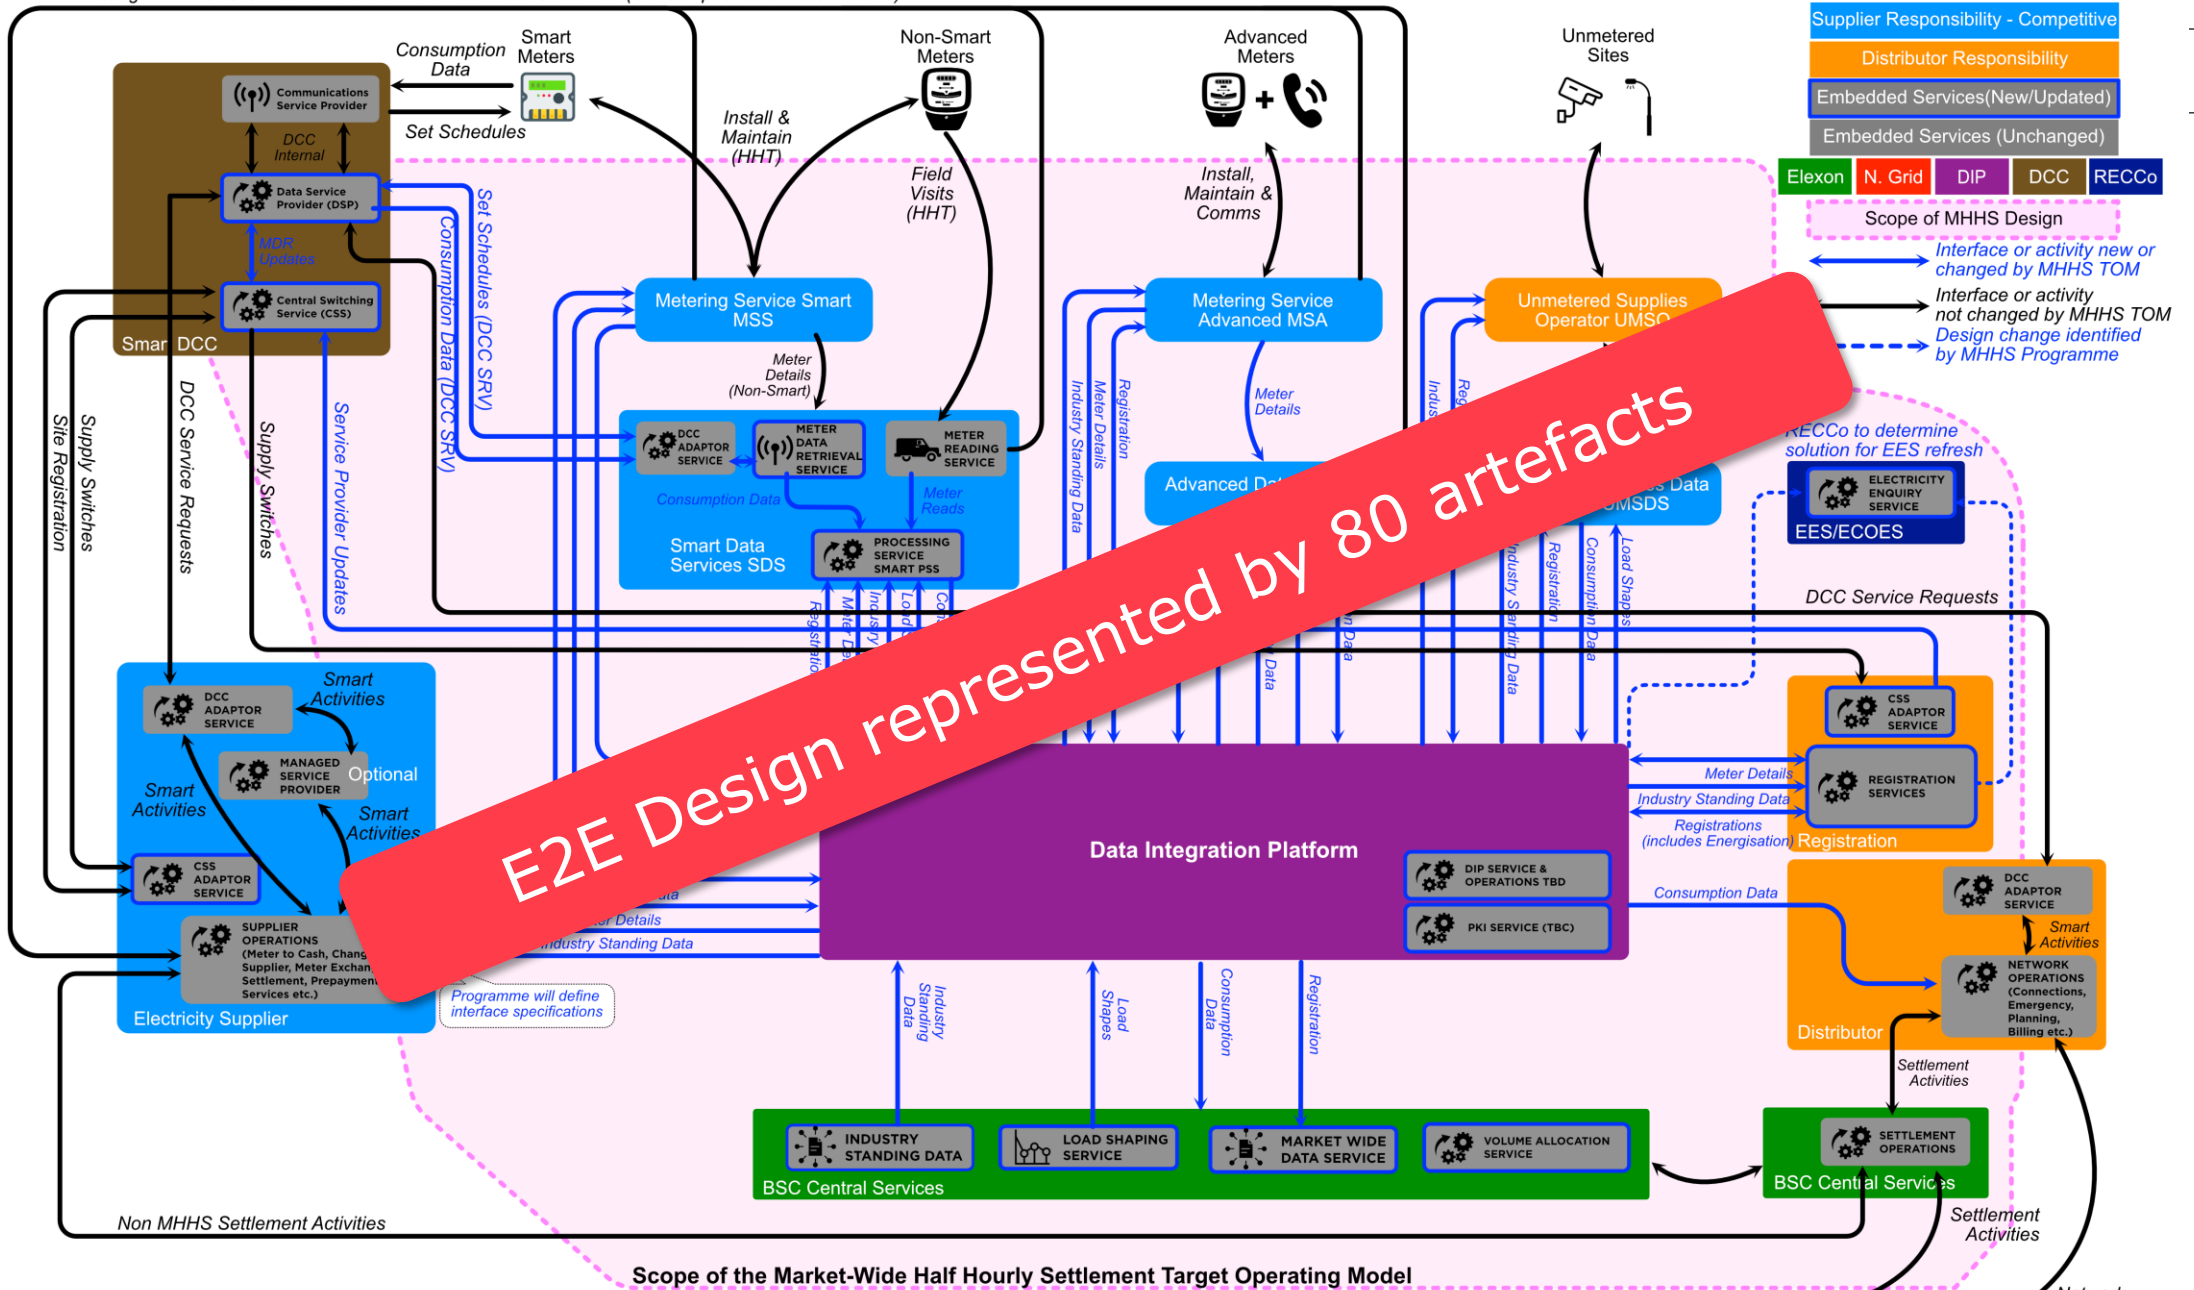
Supplier Responsibility - Competitive
Distributor Responsibility
Embedded Services(New/Updated)
Embedded Services (Unchanged)
Elexon N. Grid DIP DCC RECCo
Scope of MHHS Design
Interface or activity new or changed by MHHS TOM
Interface or activity not changed by MHHS TOM
Design change identified by MHHS Programme

Consumption Data
Smart Meters
Set Schedules
Non-Smart Meters
Install & Maintain (HHT)
Field Visits (HHT)
Advanced Meters
Install, Maintain & Comms
Unmetered Sites

Communications Service Provider
DCC Internal
Data Service Provider (DSP)
MDR Updates
Central Switching Service (CSS)
Smart DCC

Set Schedules (DCC SRV)
Consumption Data (DCC SRV)
Service Provider Updates
DCC Service Requests
Supply Switches
Site Registration
Supply Switches

Metering Service Smart MSS
Meter Details (Non-Smart)
DCC ADAPTOR SERVICE
METER DATA RETRIEVAL SERVICE
METER READING SERVICE
Consumption Data
Meter Reads
PROCESSING SERVICE SMART PSS
Smart Data Services SDS

Metering Service Advanced MSA
Meter Details
Advanced Da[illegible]
Industry Standing Data
Meter Details
Registration

Unmetered Supplies Operator UMSO
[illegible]s Data UMSDS
Industry Standing Data
Registration
Consumption Data
Load Shapes

RECCo to determine solution for EES refresh
ELECTRICITY ENQUIRY SERVICE
EES/ECOES
DCC Service Requests

DCC ADAPTOR SERVICE
Smart Activities
MANAGED SERVICE PROVIDER
Optional
Smart Activities
Smart Activities
CSS ADAPTOR SERVICE
SUPPLIER OPERATIONS (Meter to Cash, Chang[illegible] Supplier, Meter Exchan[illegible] Settlement, Prepaymen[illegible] Services etc.)
Electricity Supplier
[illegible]ata
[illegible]r Details
Industry Standing Data
Programme will define interface specifications

Data Integration Platform
DIP SERVICE & OPERATIONS TBD
PKI SERVICE (TBC)

CSS ADAPTOR SERVICE
REGISTRATION SERVICES
Meter Details
Industry Standing Data
Registrations (includes Energisation)
Registration
Consumption Data
DCC ADAPTOR SERVICE
Smart Activities
NETWORK OPERATIONS (Connections, Emergency, Planning, Billing etc.)
Distributor
Settlement Activities

Industry Standing Data
Load Shapes
Consumption Data
Registration

INDUSTRY STANDING DATA
LOAD SHAPING SERVICE
MARKET WIDE DATA SERVICE
VOLUME ALLOCATION SERVICE
BSC Central Services
SETTLEMENT OPERATIONS
BSC Central Services
Settlement Activities
Non MHHS Settlement Activities
Scope of the Market-Wide Half Hourly Settlement Target Operating Model

E2E Design represented by 80 artefacts